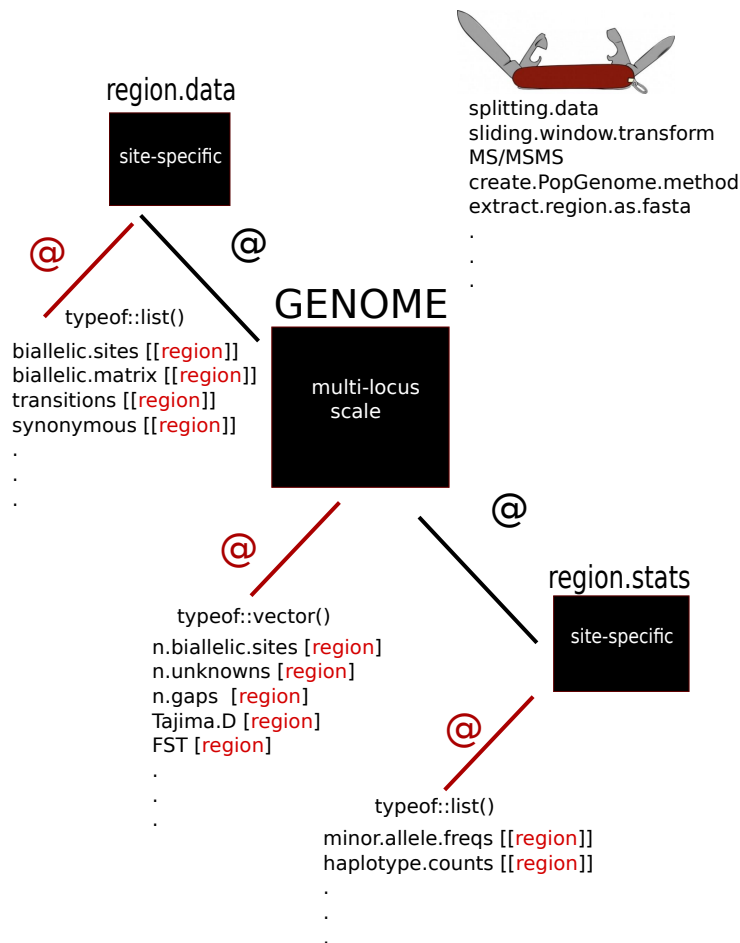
splitting.data
sliding.window.transform
MS/MSMS
create.PopGenome.method
extract.region.as.fasta
.
.
.

region.data

site-specific

@

@

typeof::list()

biallelic.sites [[region]]
biallelic.matrix [[region]]
transitions [[region]]
synonymous [[region]]
.
.
.

GENOME

multi-locus scale

@

@

typeof::vector()

n.biallelic.sites [region]
n.unknowns [region]
n.gaps [region]
Tajima.D [region]
FST [region]
.
.
.

region.stats

site-specific

@

typeof::list()

minor.allele.freqs [[region]]
haplotype.counts [[region]]
.
.
.